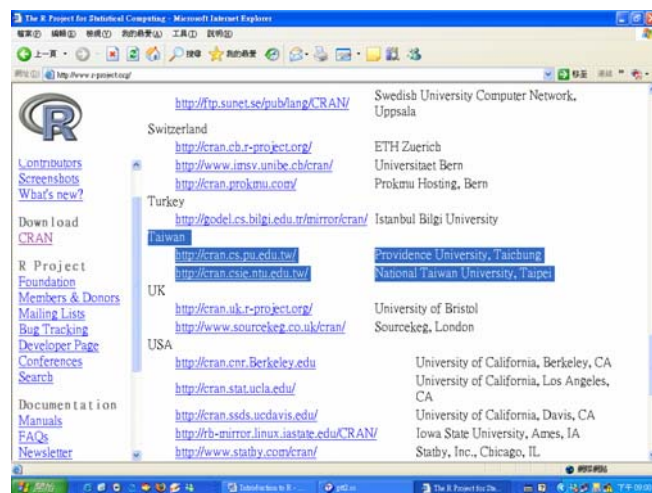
The R Project for Statistical Computing - Microsoft Internet Explorer

http://www.r-project.org/

Contributors
Screenshots
What's new?

Download
CRAN

R Project
Foundation
Members & Donors
Mailing Lists
Bug Tracking
Developer Page
Conferences
Search

Documentation
Manuals
FAQs
Newsletter

http://ftp.sunet.se/pub/lang/CRAN/ Swedish University Computer Network, Uppsala
Switzerland
http://cran.ch.r-project.org/ ETH Zuerich
http://www.imsv.unibe.ch/cran/ Universitaet Bern
http://cran.prokmu.com/ Prokmu Hosting, Bern
Turkey
http://godel.cs.bilgi.edu.tr/mirror/cran/ Istanbul Bilgi University
Taiwan
http://cran.cs.pu.edu.tw/ Providence University, Taichung
http://cran.csie.ntu.edu.tw/ National Taiwan University, Taipei
UK
http://cran.uk.r-project.org/ University of Bristol
http://www.sourcekeg.co.uk/cran/ Sourcekeg, London
USA
http://cran.cnr.Berkeley.edu University of California, Berkeley, CA
http://cran.stat.ucla.edu/ University of California, Los Angeles, CA
http://cran.ssds.ucdavis.edu/ University of California, Davis, CA
http://rb-mirror.linux.iastate.edu/CRAN/ Iowa State University, Ames, IA
http://www.stathy.com/cran/ Statby, Inc., Chicago, IL

Introduction to R
The R Project for Sta...